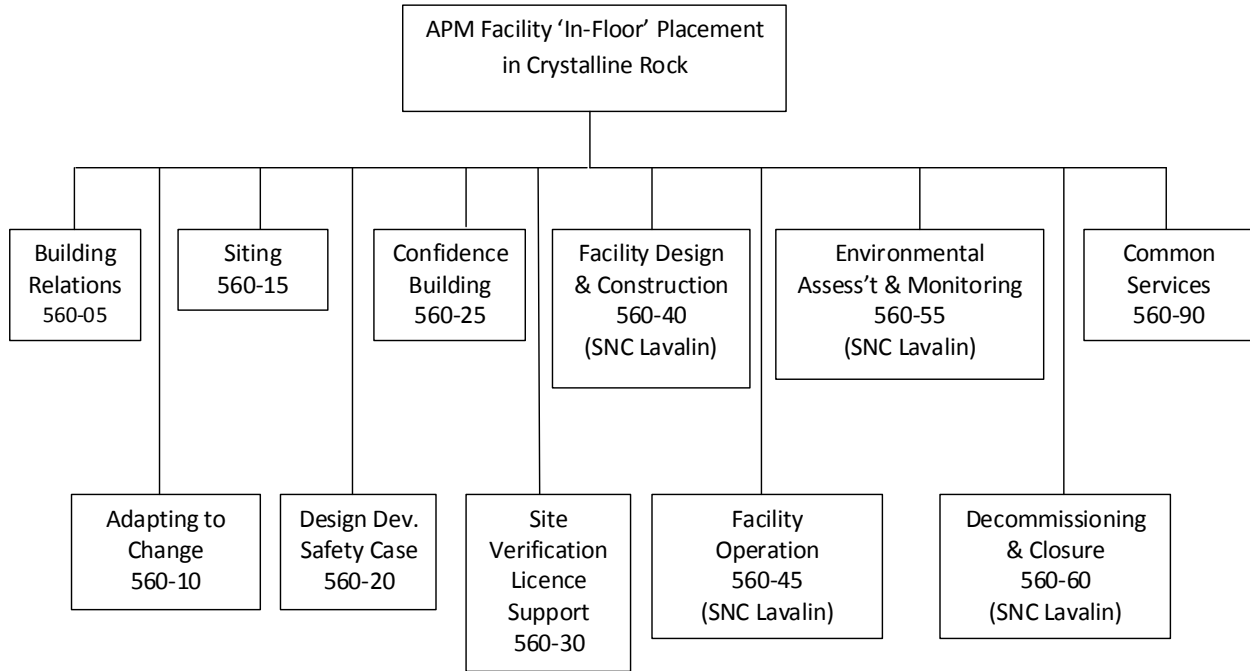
APM Facility 'In-Floor' Placement in Crystalline Rock

Building Relations 560-05

Adapting to Change 560-10

Siting 560-15

Design Dev. Safety Case 560-20

Confidence Building 560-25

Site Verification Licence Support 560-30

Facility Design & Construction 560-40 (SNC Lavalin)

Facility Operation 560-45 (SNC Lavalin)

Environmental Assess't & Monitoring 560-55 (SNC Lavalin)

Decommissioning & Closure 560-60 (SNC Lavalin)

Common Services 560-90